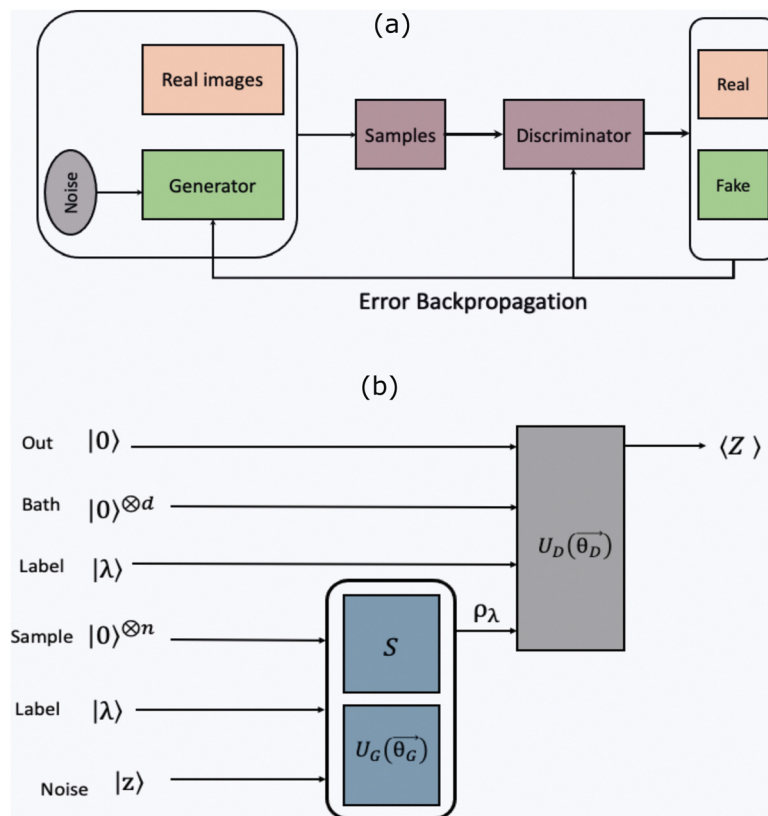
(a)

Real images

Noise

Generator

Samples

Discriminator

Real

Fake

Error Backpropagation

(b)

Out $|0\rangle$

Bath $|0\rangle^{\otimes d}$

Label $|\lambda\rangle$

Sample $|0\rangle^{\otimes n}$

Label $|\lambda\rangle$

Noise $|z\rangle$

$S$

$U_G(\overrightarrow{\theta_G})$

$\rho_\lambda$

$U_D(\overrightarrow{\theta_D})$

$\langle Z \rangle$